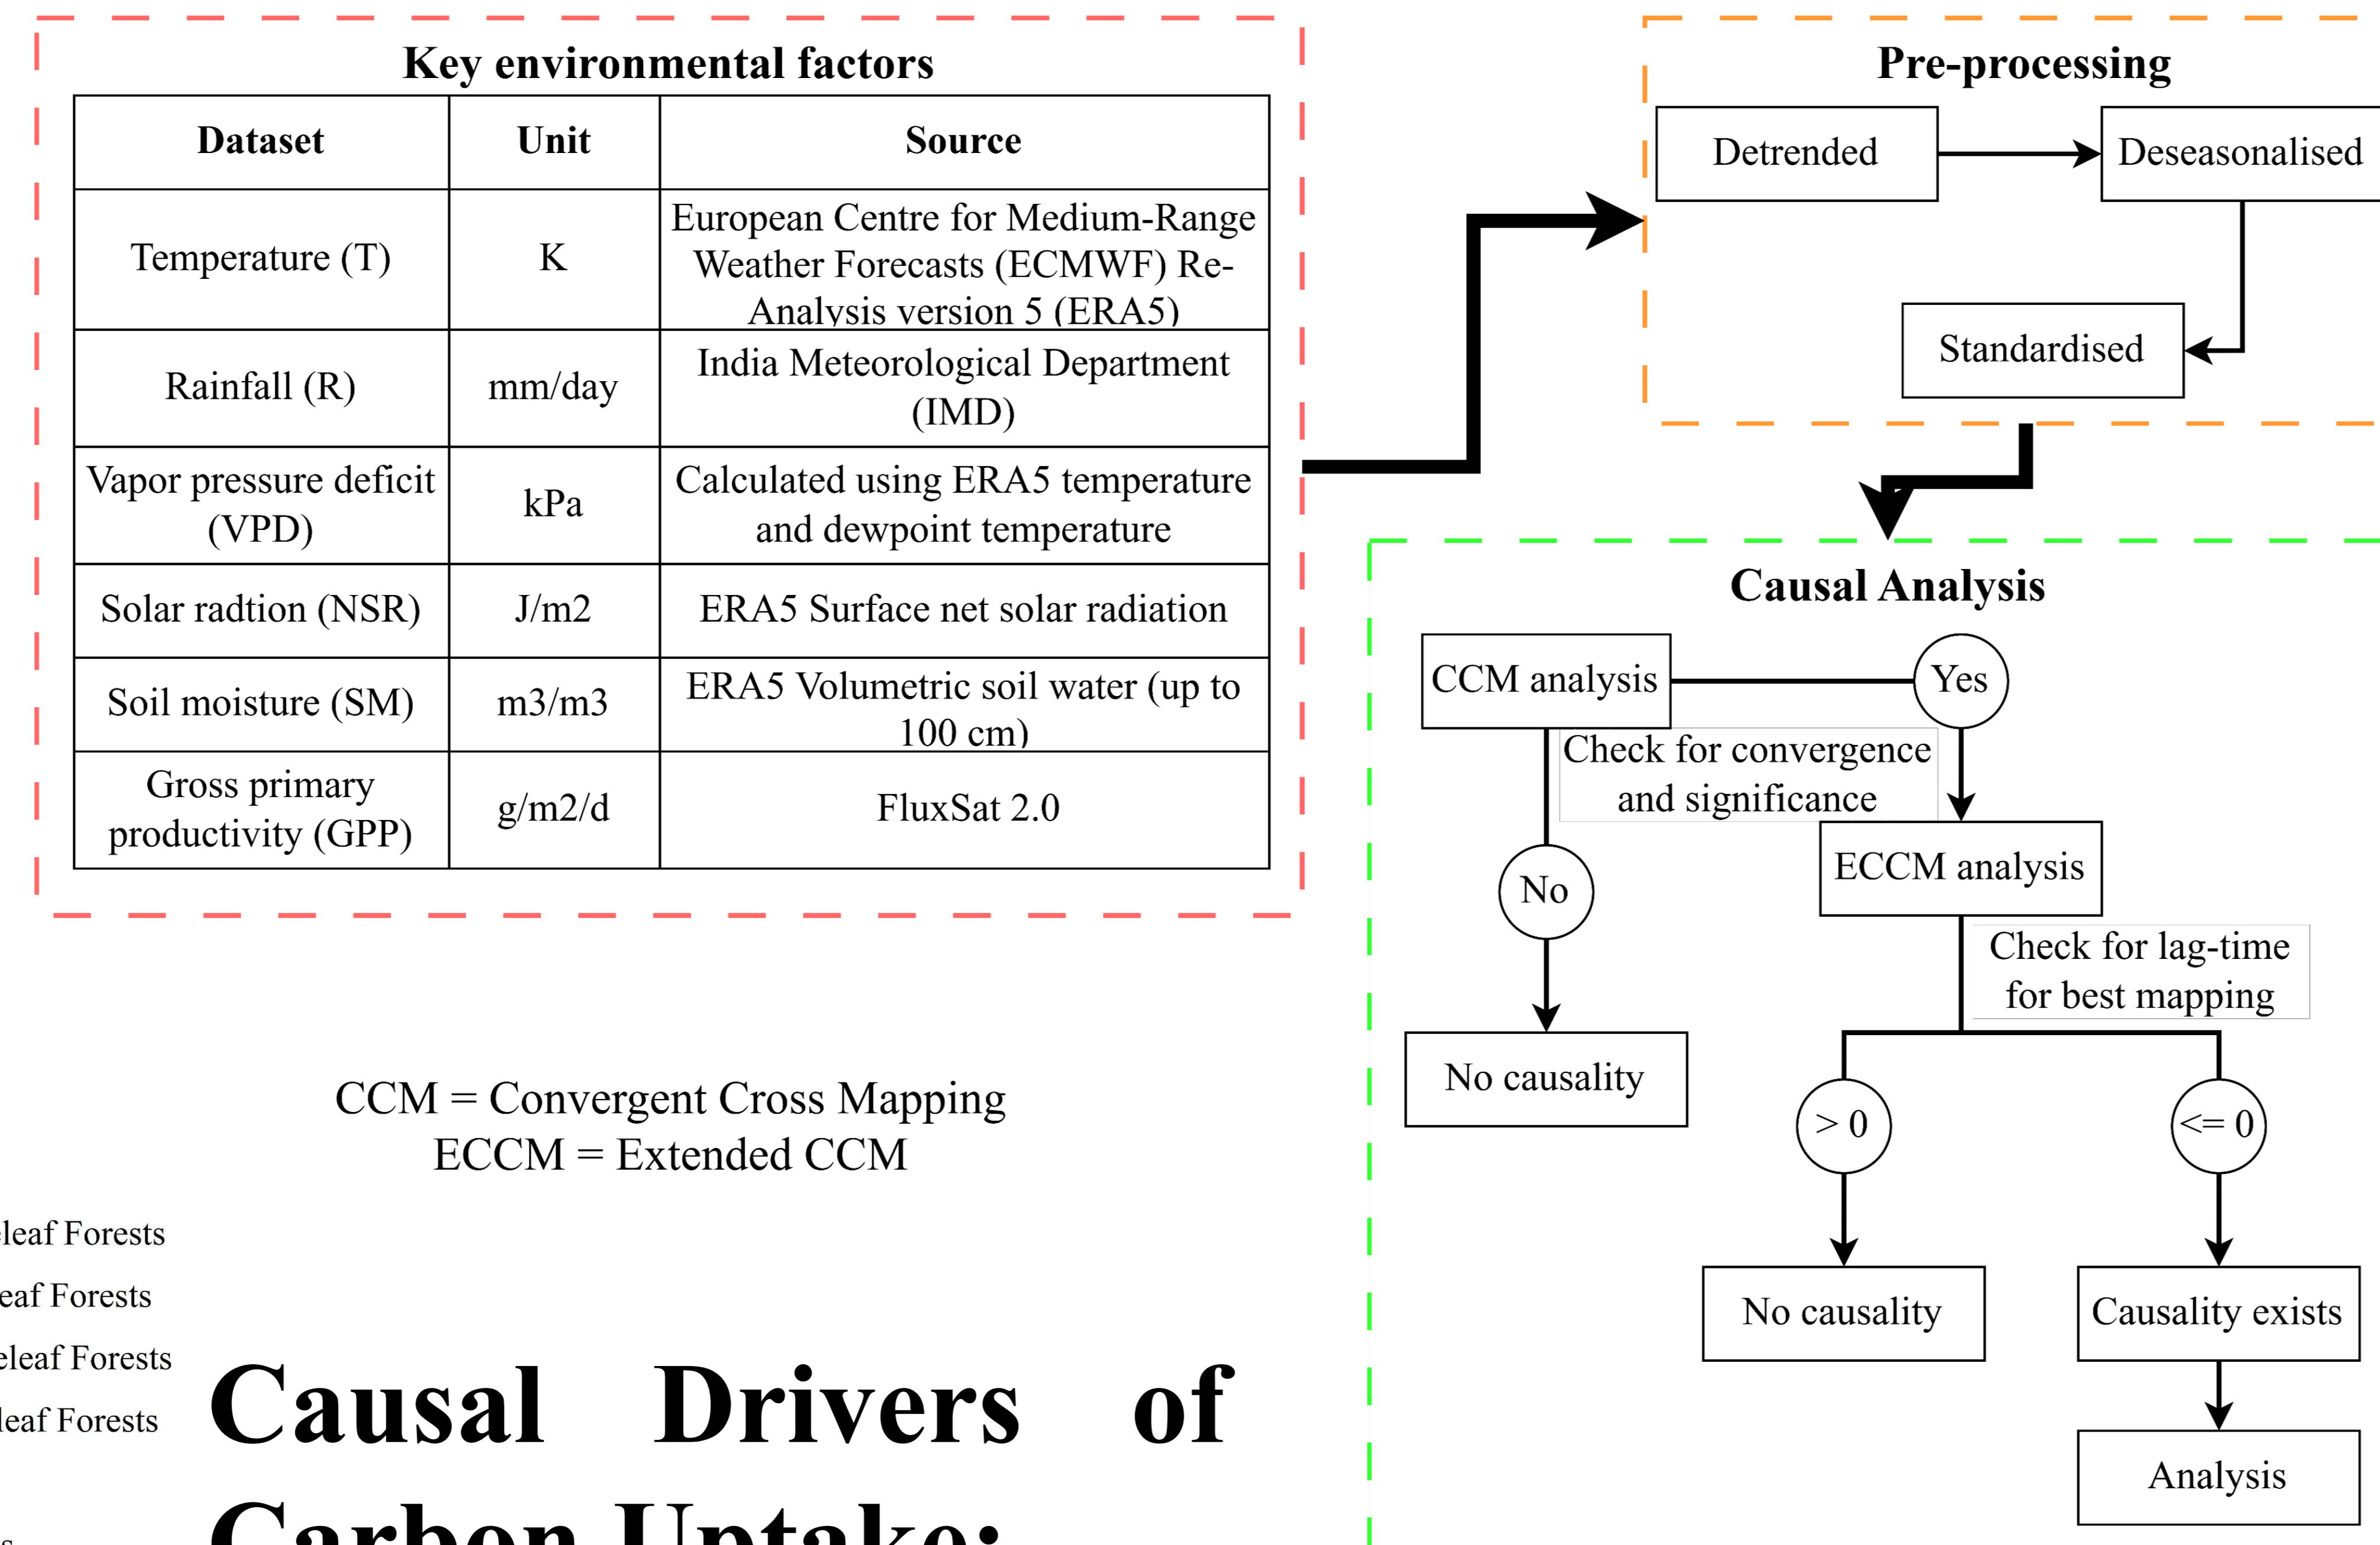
Key environmental factors

| Dataset | Unit | Source |
|---|---|---|
| Temperature (T) | K | European Centre for Medium-Range Weather Forecasts (ECMWF) Re-Analysis version 5 (ERA5) |
| Rainfall (R) | mm/day | India Meteorological Department (IMD) |
| Vapor pressure deficit (VPD) | kPa | Calculated using ERA5 temperature and dewpoint temperature |
| Solar radtion (NSR) | J/m2 | ERA5 Surface net solar radiation |
| Soil moisture (SM) | m3/m3 | ERA5 Volumetric soil water (up to 100 cm) |
| Gross primary productivity (GPP) | g/m2/d | FluxSat 2.0 |

Pre-processing

Detrended

Deseasonalised

Standardised

Causal Analysis

CCM analysis

Yes

Check for convergence and significance

ECCM analysis

No

Check for lag-time for best mapping

No causality

> 0

<= 0

No causality

Causality exists

Analysis

CCM = Convergent Cross Mapping
ECCM = Extended CCM

leaf Forests
eaf Forests
eleaf Forests
leaf Forests

Causal Drivers of
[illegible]